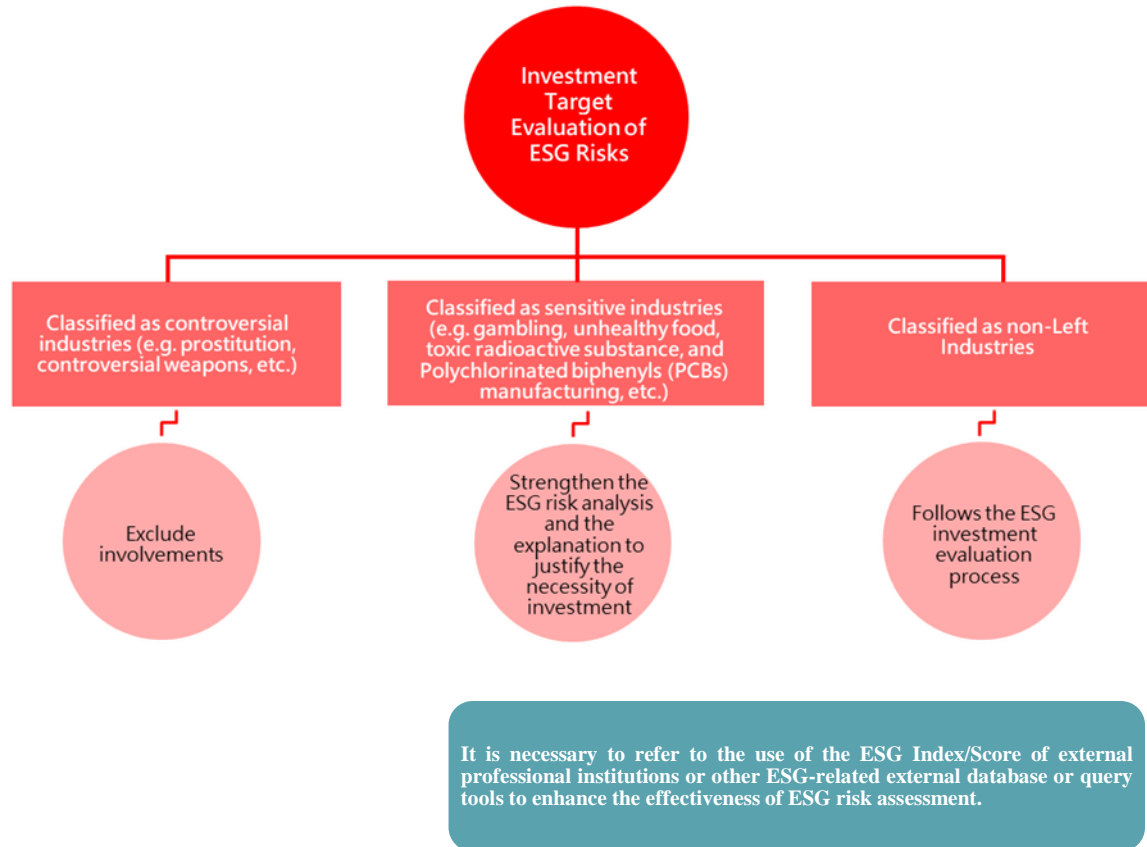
Investment Target Evaluation of ESG Risks

Classified as controversial industries (e.g. prostitution, controversial weapons, etc.)

Classified as sensitive industries (e.g. gambling, unhealthy food, toxic radioactive substance, and Polychlorinated biphenyls (PCBs) manufacturing, etc.)

Classified as non-Left Industries

Exclude involvements

Strengthen the ESG risk analysis and the explanation to justify the necessity of investment

Follows the ESG investment evaluation process

It is necessary to refer to the use of the ESG Index/Score of external professional institutions or other ESG-related external database or query tools to enhance the effectiveness of ESG risk assessment.